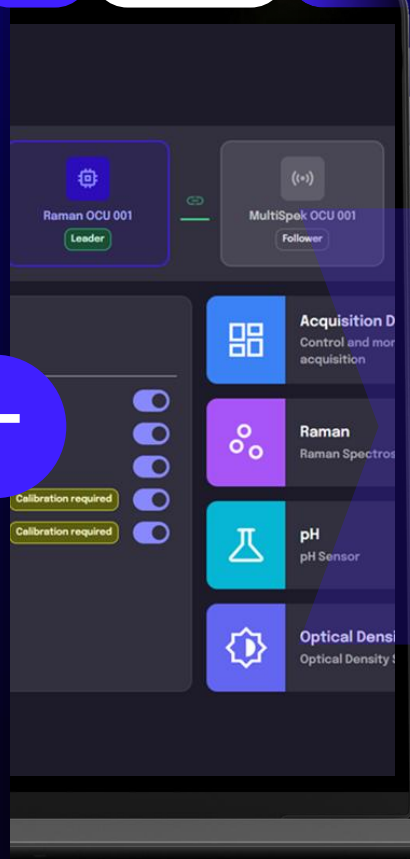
Raman OCU 001
Leader

MultiSpek OCU 001
Follower

Calibration required
Calibration required

Acquisition D
Control and mon
acquisition

Raman
Raman Spectros

pH
pH Sensor

Optical Densi
Optical Density S